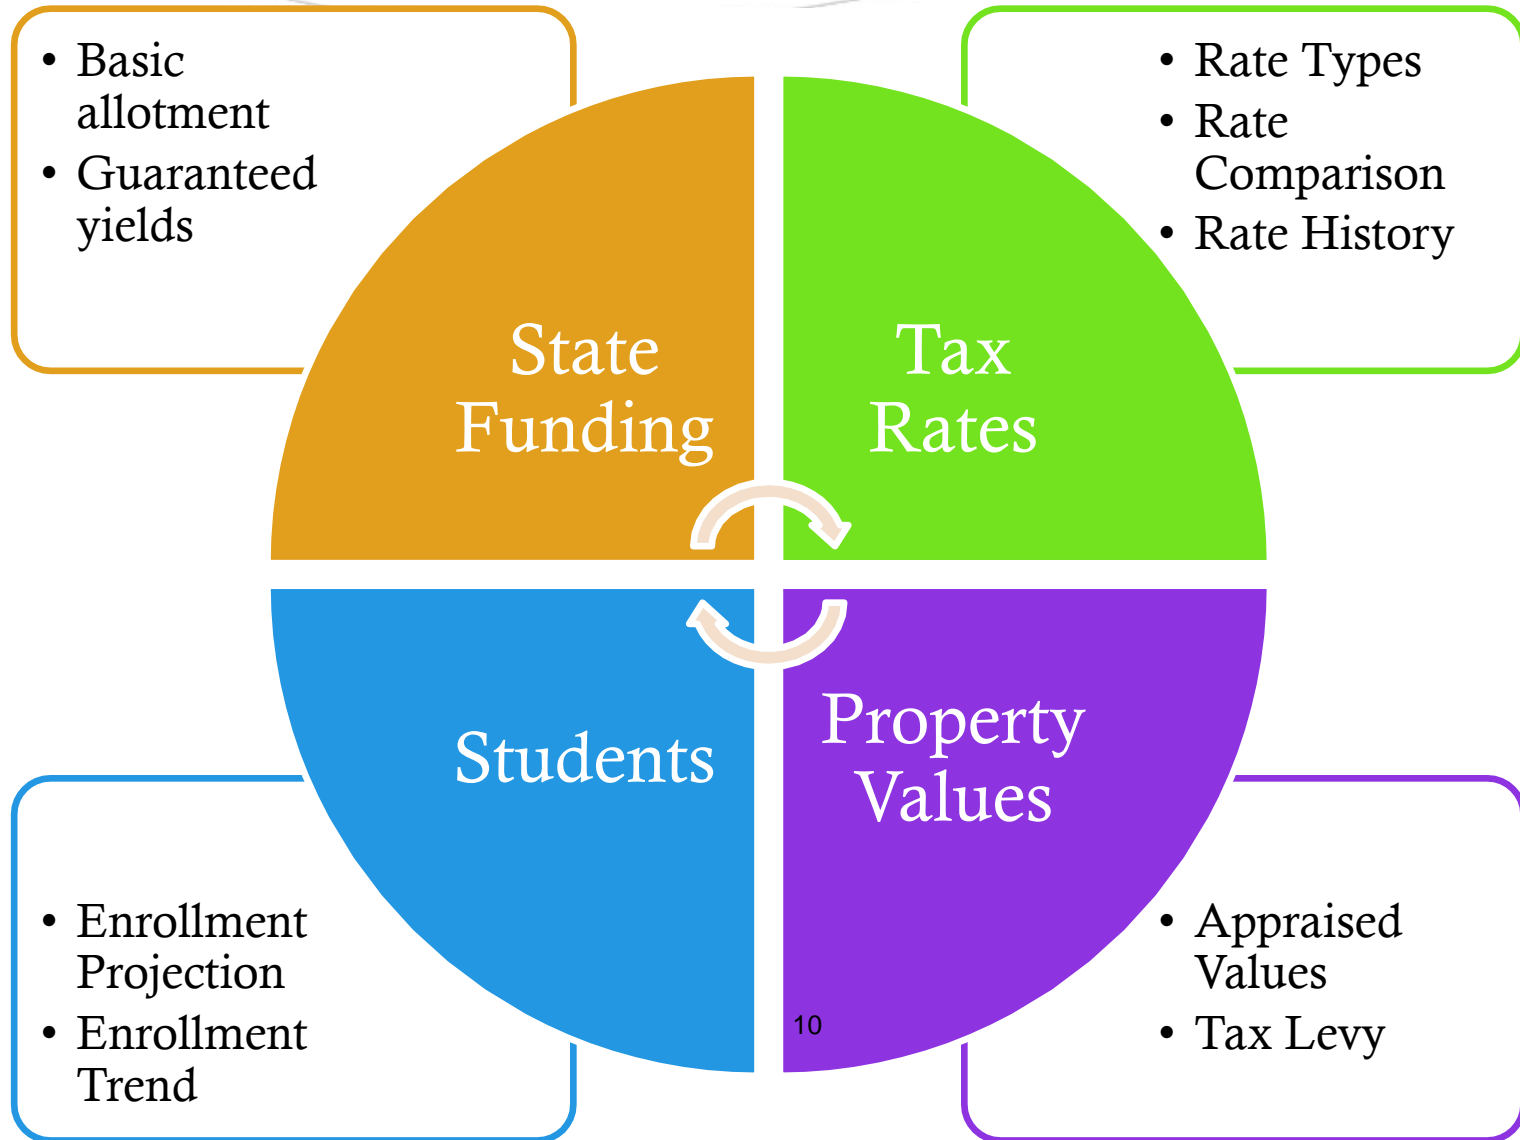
- Basic allotment
- Guaranteed yields

- Rate Types
- Rate Comparison
- Rate History

State Funding

Tax Rates

Students

Property Values

- Enrollment Projection
- Enrollment Trend

- Appraised Values
- Tax Levy

10